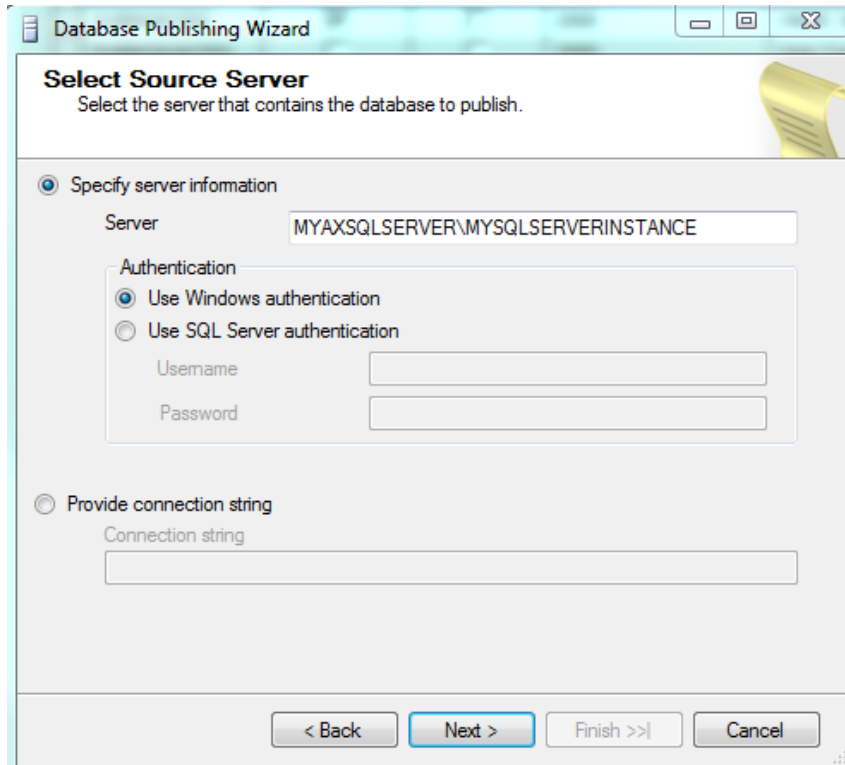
Database Publishing Wizard

Select Source Server
Select the server that contains the database to publish.

Specify server information

Server MYAXSQLSERVER\MYSQLSERVERINSTANCE

Authentication
Use Windows authentication
Use SQL Server authentication
Username
Password

Provide connection string
Connection string

< Back Next > Finish >>| Cancel